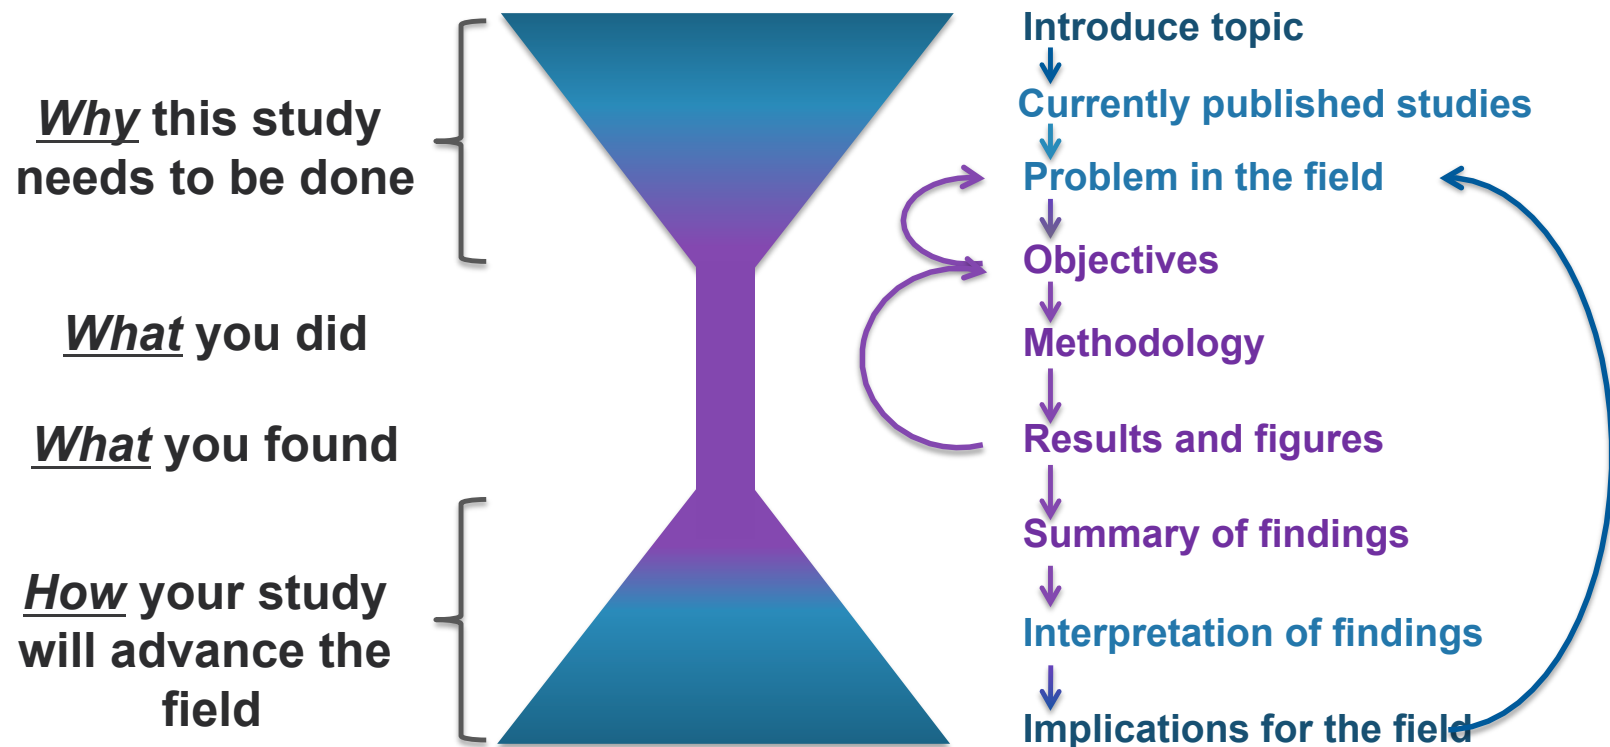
Why this study needs to be done

What you did

What you found

How your study will advance the field

Introduce topic

Currently published studies

Problem in the field

Objectives

Methodology

Results and figures

Summary of findings

Interpretation of findings

Implications for the field